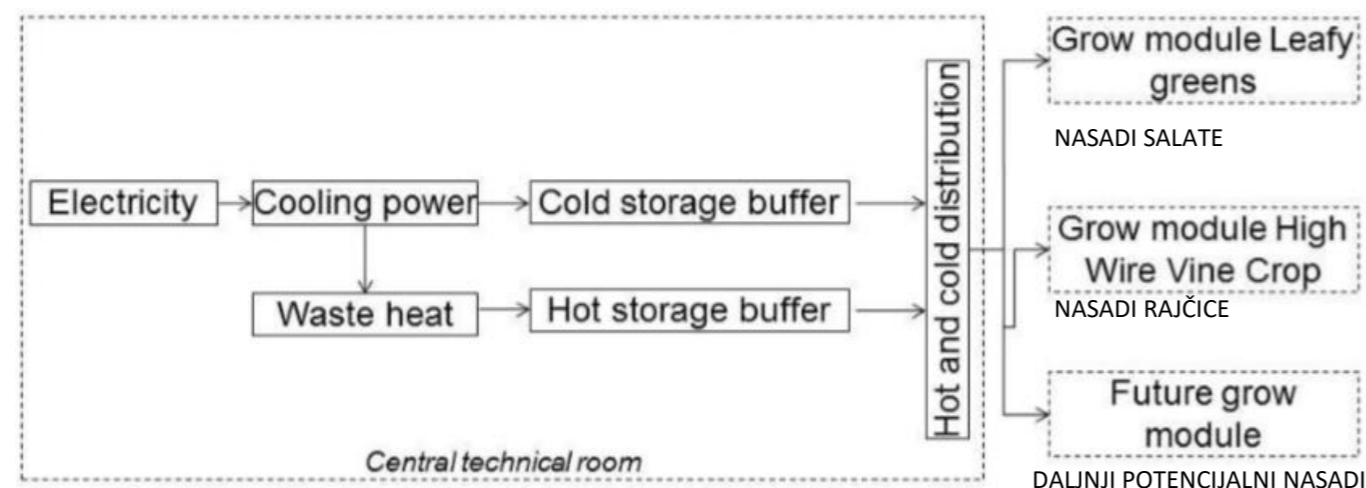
Electricity

Cooling power

Cold storage buffer

Waste heat

Hot storage buffer

Hot and cold distribution

Central technical room

Grow module Leafy greens

NASADI SALATE

Grow module High Wire Vine Crop

NASADI RAJČICE

Future grow module

DALJNJI POTENCIJALNI NASADI